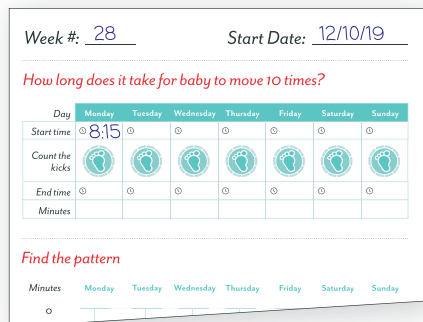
Week #: 28

Start Date: 12/10/19

How long does it take for baby to move 10 times?

| Day | Monday | Tuesday | Wednesday | Thursday | Friday | Saturday | Sunday |
|---|---|---|---|---|---|---|---|
| Start time | 8:15 | | | | | | |
| Count the kicks | | | | | | | |
| End time | | | | | | | |
| Minutes | | | | | | | |

Find the pattern

| Minutes | Monday | Tuesday | Wednesday | Thursday | Friday | Saturday | Sunday |
|---|---|---|---|---|---|---|---|
| 0 | | | | | | | |